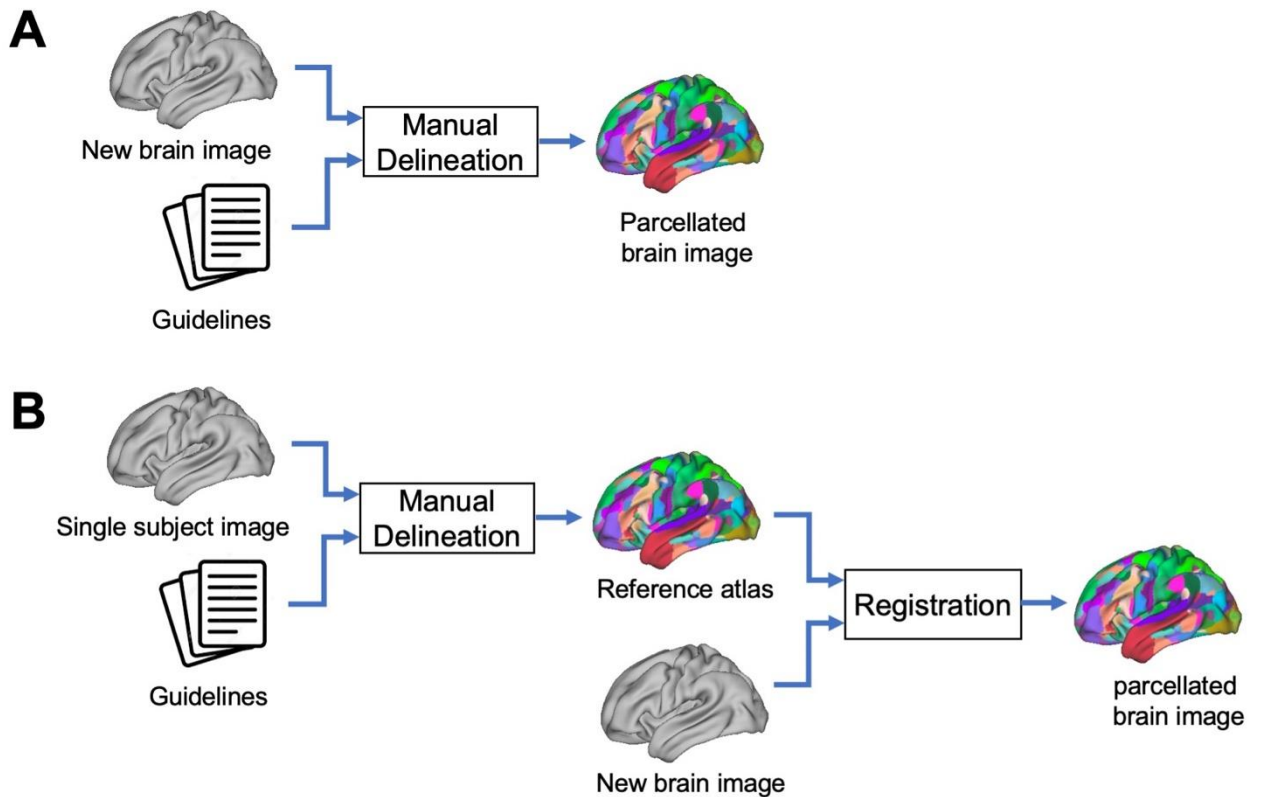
A

New brain image

Guidelines

Manual Delineation

Parcellated brain image

B

Single subject image

Guidelines

Manual Delineation

Reference atlas

New brain image

Registration

parcellated brain image